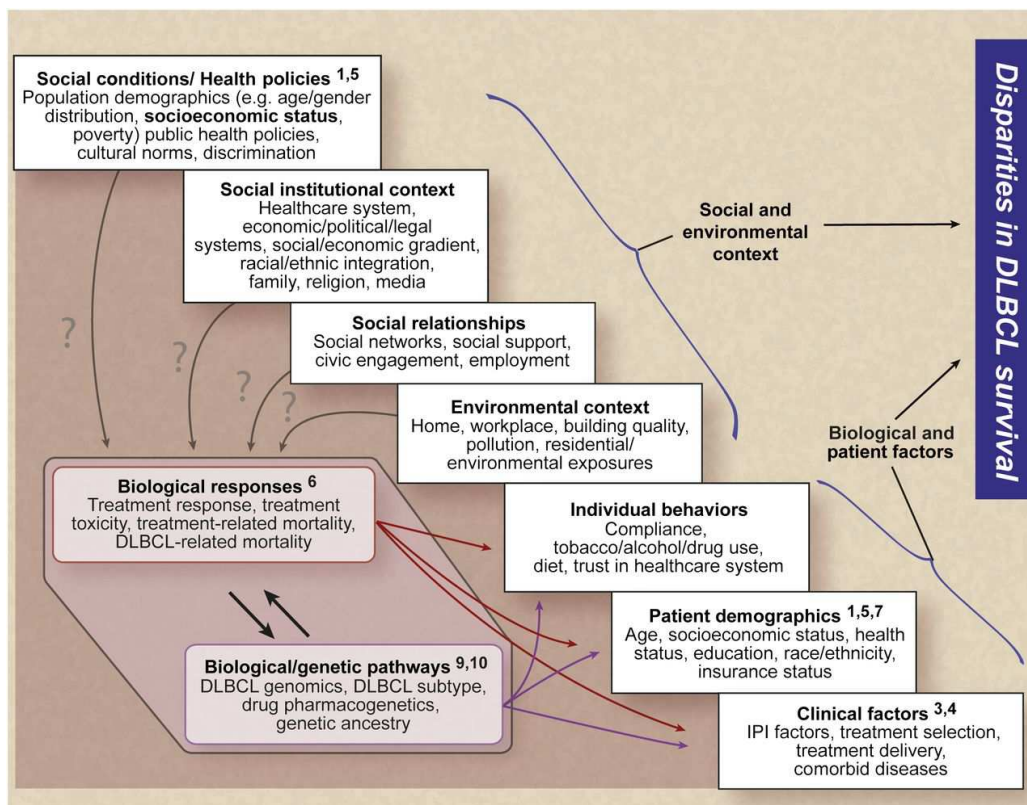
Social conditions/ Health policies $^{1,5}$
Population demographics (e.g. age/gender distribution, **socioeconomic status**, poverty) public health policies, cultural norms, discrimination

Social institutional context
Healthcare system, economic/political/legal systems, social/economic gradient, racial/ethnic integration, family, religion, media

Social relationships
Social networks, social support, civic engagement, employment

Environmental context
Home, workplace, building quality, pollution, residential/ environmental exposures

Individual behaviors
Compliance, tobacco/alcohol/drug use, diet, trust in healthcare system

Patient demographics $^{1,5,7}$
Age, socioeconomic status, health status, education, race/ethnicity, insurance status

Clinical factors $^{3,4}$
IPI factors, treatment selection, treatment delivery, comorbid diseases

Biological responses $^{6}$
Treatment response, treatment toxicity, treatment-related mortality, DLBCL-related mortality

Biological/genetic pathways $^{9,10}$
DLBCL genomics, DLBCL subtype, drug pharmacogenetics, genetic ancestry

?
?
?
?

Social and environmental context

Biological and patient factors

Disparities in DLBCL survival